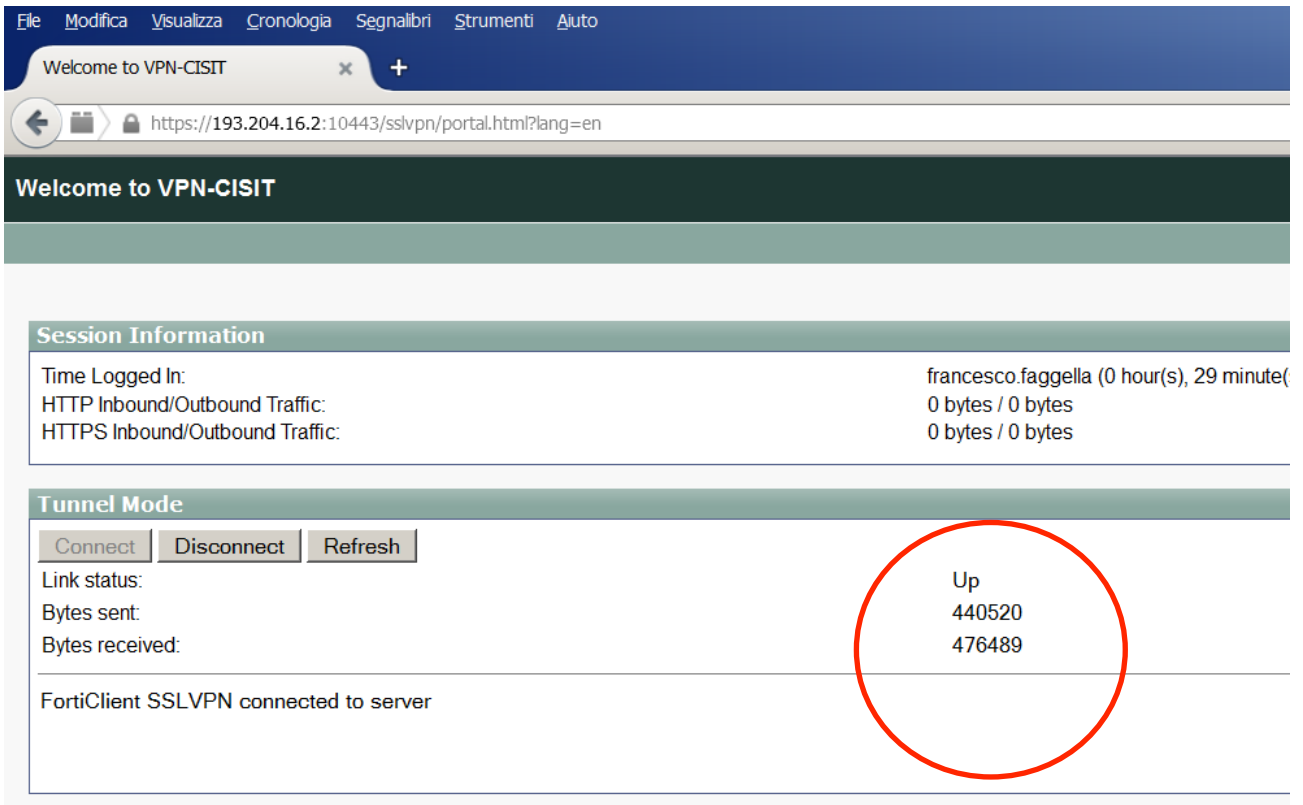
File Modifica Visualizza Cronologia Segnalibri Strumenti Aiuto

Welcome to VPN-CISIT ×

+

https://193.204.16.2:10443/sslvpn/portal.html?lang=en

Welcome to VPN-CISIT

Session Information

| | |
|---|---|
| Time Logged In: | francesco.faggella (0 hour(s), 29 minute([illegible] |
| HTTP Inbound/Outbound Traffic: | 0 bytes / 0 bytes |
| HTTPS Inbound/Outbound Traffic: | 0 bytes / 0 bytes |

Tunnel Mode

Connect Disconnect Refresh

| | |
|---|---|
| Link status: | Up |
| Bytes sent: | 440520 |
| Bytes received: | 476489 |

FortiClient SSLVPN connected to server